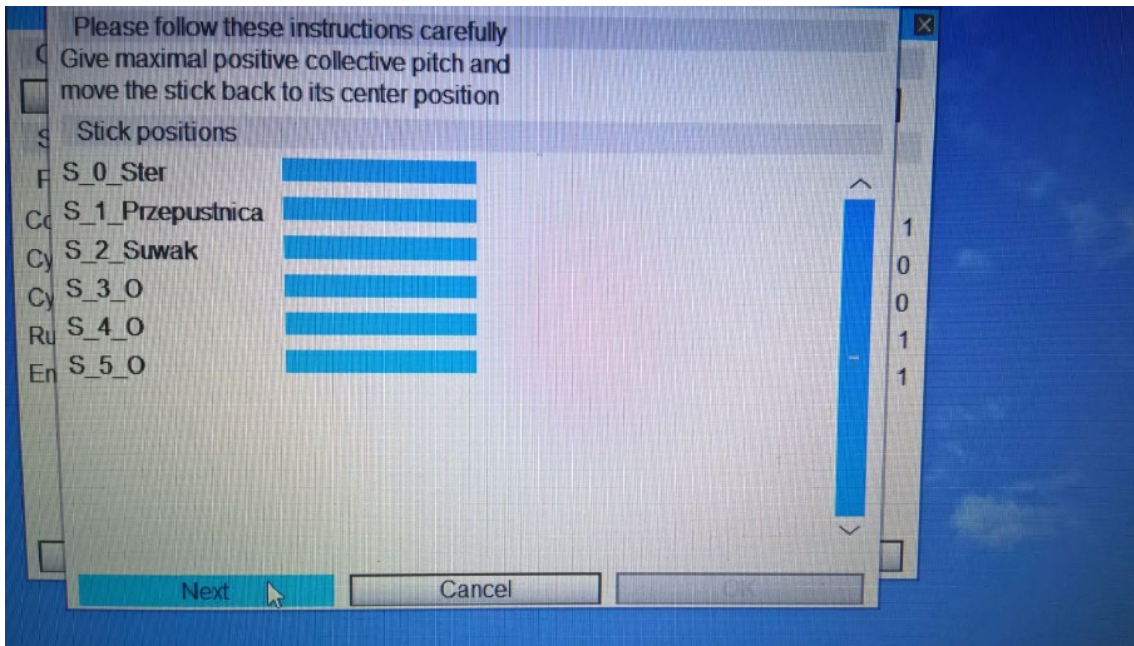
Please follow these instructions carefully
Give maximal positive collective pitch and move the stick back to its center position

Stick positions

S_0_Ster
S_1_Przepustnica
S_2_Suwak
S_3_O
S_4_O
S_5_O

Next
Cancel
OK

C
S
F
Cc
Cy
Cy
Ru
En

1
0
0
1
1